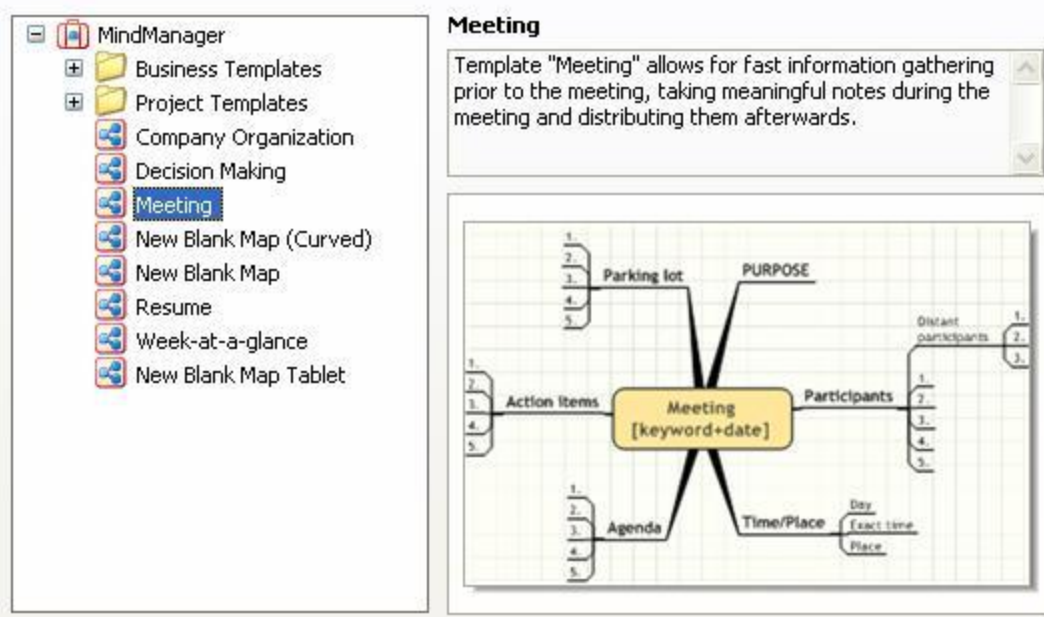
MindManager
Business Templates
Project Templates
Company Organization
Decision Making
Meeting
New Blank Map (Curved)
New Blank Map
Resume
Week-at-a-glance
New Blank Map Tablet

Meeting

Template "Meeting" allows for fast information gathering prior to the meeting, taking meaningful notes during the meeting and distributing them afterwards.

1.
2.
3.
4.
5.
Parking lot

PURPOSE

Distant participants
1.
2.
3.

1.
2.
3.
4.
5.
Action items

Meeting
[keyword+date]

Participants
1.
2.
3.
4.
5.

1.
2.
3.
4.
5.
Agenda

Time/Place
Day
Exact time
Place